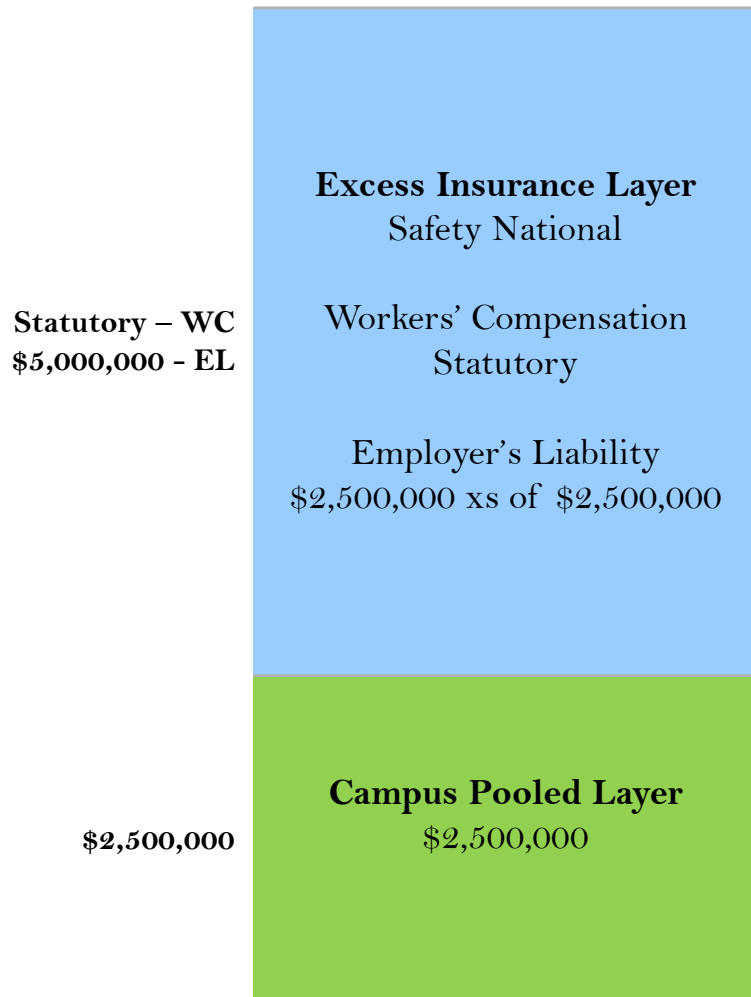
Statutory – WC
$5,000,000 - EL

**Excess Insurance Layer**
Safety National

Workers' Compensation
Statutory

Employer's Liability
$2,500,000 xs of $2,500,000

$2,500,000

**Campus Pooled Layer**
$2,500,000